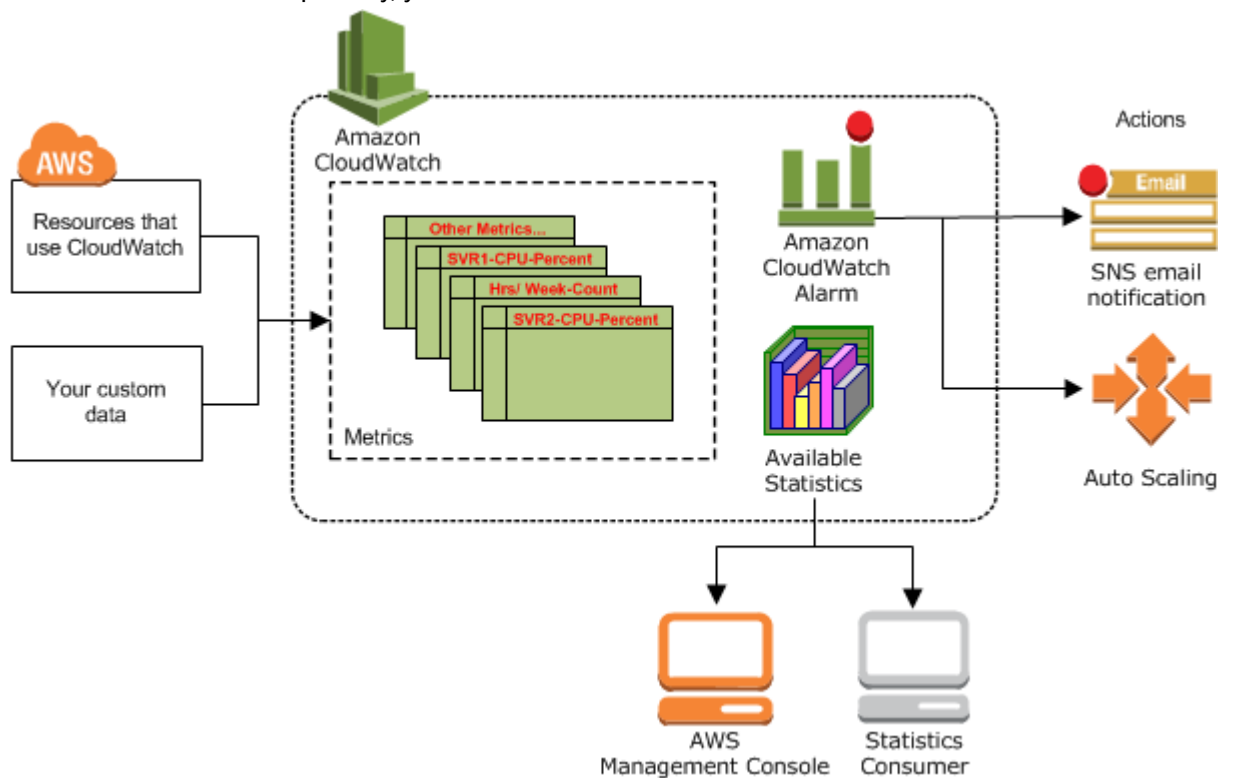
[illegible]

Amazon CloudWatch

AWS

Resources that use CloudWatch

Your custom data

Other Metrics...

SVR1-CPU-Percent

Hrs/ Week-Count

SVR2-CPU-Percent

Metrics

Amazon CloudWatch Alarm

Available Statistics

Actions

Email

SNS email notification

Auto Scaling

AWS Management Console

Statistics Consumer